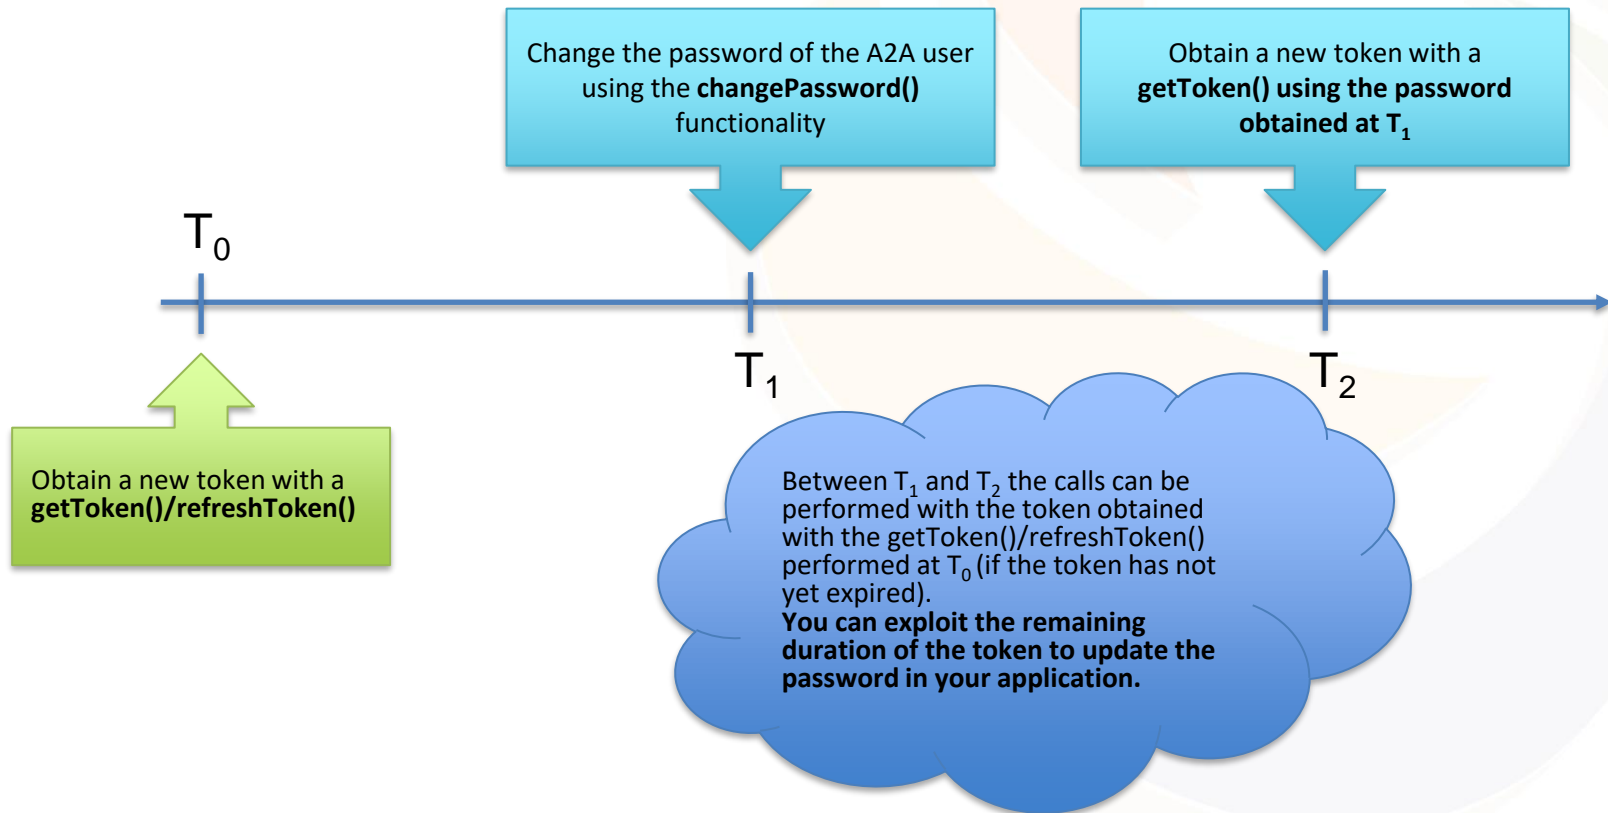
Change the password of the A2A user using the **changePassword()** functionality

Obtain a new token with a **getToken() using the password obtained at $T_1$**

$T_0$

$T_1$

$T_2$

Obtain a new token with a **getToken()/refreshToken()**

Between $T_1$ and $T_2$ the calls can be performed with the token obtained with the getToken()/refreshToken() performed at $T_0$ (if the token has not yet expired).
**You can exploit the remaining duration of the token to update the password in your application.**